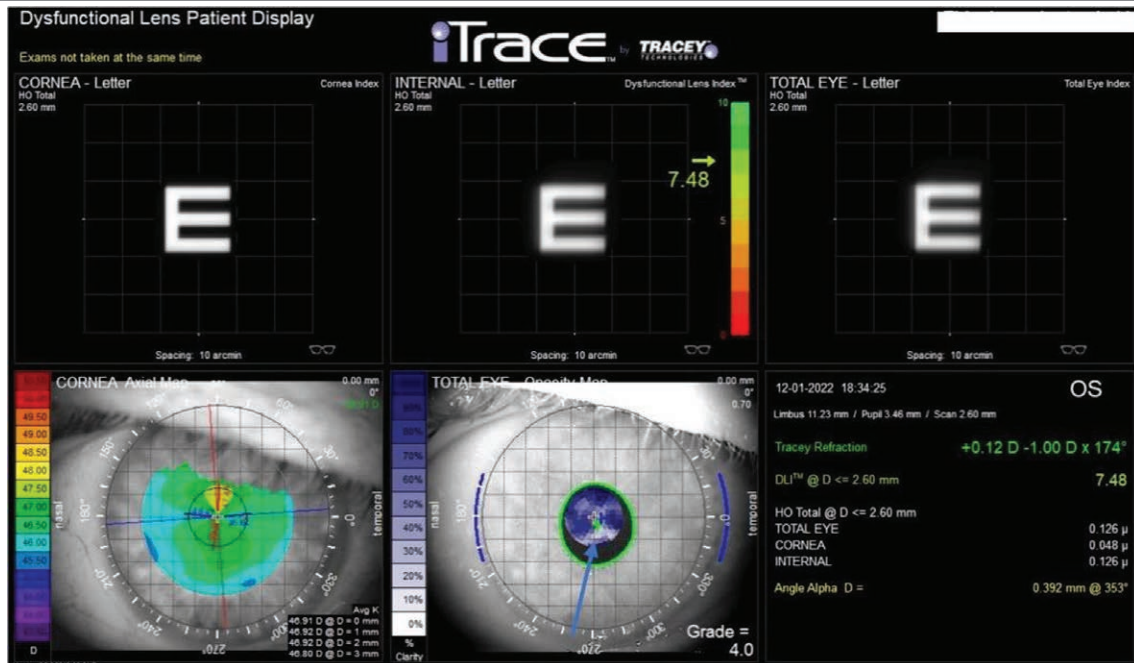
Dysfunctional Lens Patient Display

Exams not taken at the same time

iTrace by TRACEY TECHNOLOGIES

CORNEA - Letter
HO Total
2.60 mm
Cornea Index

Spacing: 10 arcmin

INTERNAL - Letter
HO Total
2.60 mm
Dysfunctional Lens Index™

10
7.48
5
0

Spacing: 10 arcmin

TOTAL EYE - Letter
HO Total
2.60 mm
Total Eye Index

Spacing: 10 arcmin

CORNEA Axial Map
0.00 mm
0°
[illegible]

49.50
49.00
48.50
48.00
47.50
47.00
46.50
46.00
45.50
D

nasal
temporal
90°
60°
30°
0
330°
300°
270°
240°
210°
180°
150°

Avg K
46.91 D @ D = 0 mm
46.92 D @ D = 1 mm
46.92 D @ D = 2 mm
46.80 D @ D = 3 mm

TOTAL EYE - Opacity Map
0.00 mm
0°
0.70

90%
80%
70%
60%
50%
40%
30%
20%
10%
0%
%
Clarity

nasal
temporal
180°
210°
270°
300°
0

Grade =
4.0

12-01-2022 18:34:25
OS
Limbus 11.23 mm / Pupil 3.46 mm / Scan 2.60 mm

Tracey Refraction +0.12 D -1.00 D x 174°

DLI™ @ D <= 2.60 mm 7.48

HO Total @ D <= 2.60 mm
TOTAL EYE 0.126 µ
CORNEA 0.048 µ
INTERNAL 0.126 µ

Angle Alpha D = 0.392 mm @ 353°